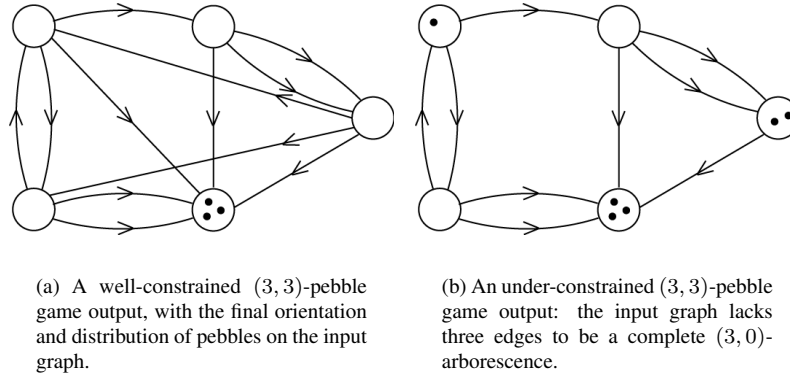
(a) A well-constrained $(3,3)$-pebble game output, with the final orientation and distribution of pebbles on the input graph.

(b) An under-constrained $(3,3)$-pebble game output: the input graph lacks three edges to be a complete $(3,0)$-arborescence.